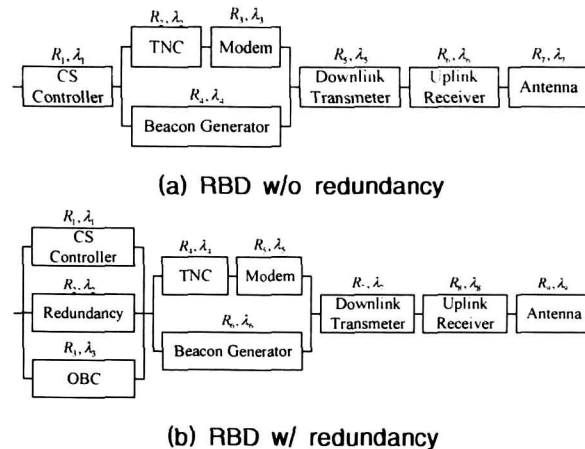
$R_1, \lambda_1$ CS Controller

$R_2, \lambda_2$ TNC

$R_3, \lambda_3$ Modem

$R_4, \lambda_4$ Beacon Generator

$R_5, \lambda_5$ Downlink Transmeter

$R_6, \lambda_6$ Uplink Receiver

$R_7, \lambda_7$ Antenna

(a) RBD w/o redundancy

$R_1, \lambda_1$ CS Controller

$R_2, \lambda_2$ Redundancy

$R_3, \lambda_3$ OBC

$R_4, \lambda_4$ TNC

$R_5, \lambda_5$ Modem

$R_6, \lambda_6$ Beacon Generator

$R_7, \lambda_7$ Downlink Transmeter

$R_8, \lambda_8$ Uplink Receiver

$R_9, \lambda_9$ Antenna

(b) RBD w/ redundancy